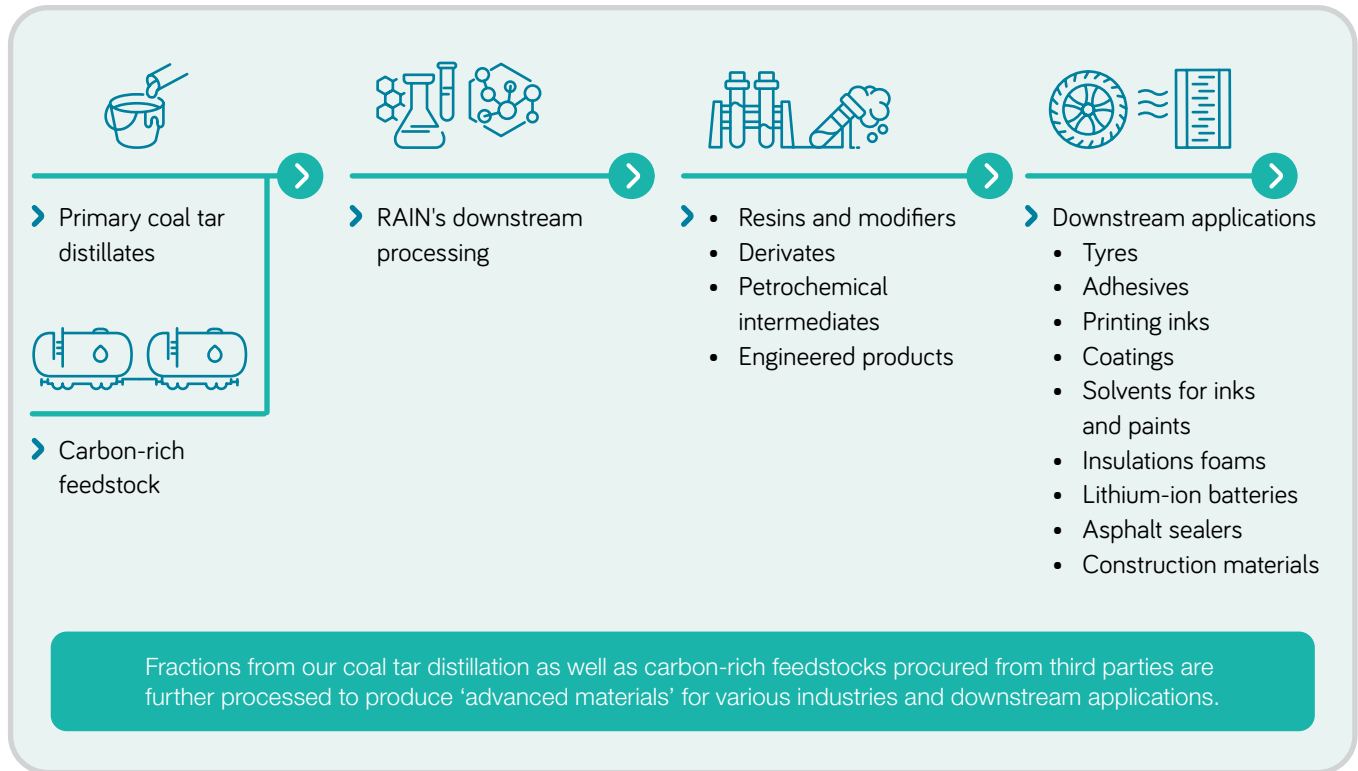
Primary coal tar distillates

Carbon-rich feedstock

RAIN's downstream processing

- Resins and modifiers
- Derivates
- Petrochemical intermediates
- Engineered products

Downstream applications
- Tyres
- Adhesives
- Printing inks
- Coatings
- Solvents for inks and paints
- Insulations foams
- Lithium-ion batteries
- Asphalt sealers
- Construction materials

Fractions from our coal tar distillation as well as carbon-rich feedstocks procured from third parties are further processed to produce ‘advanced materials’ for various industries and downstream applications.